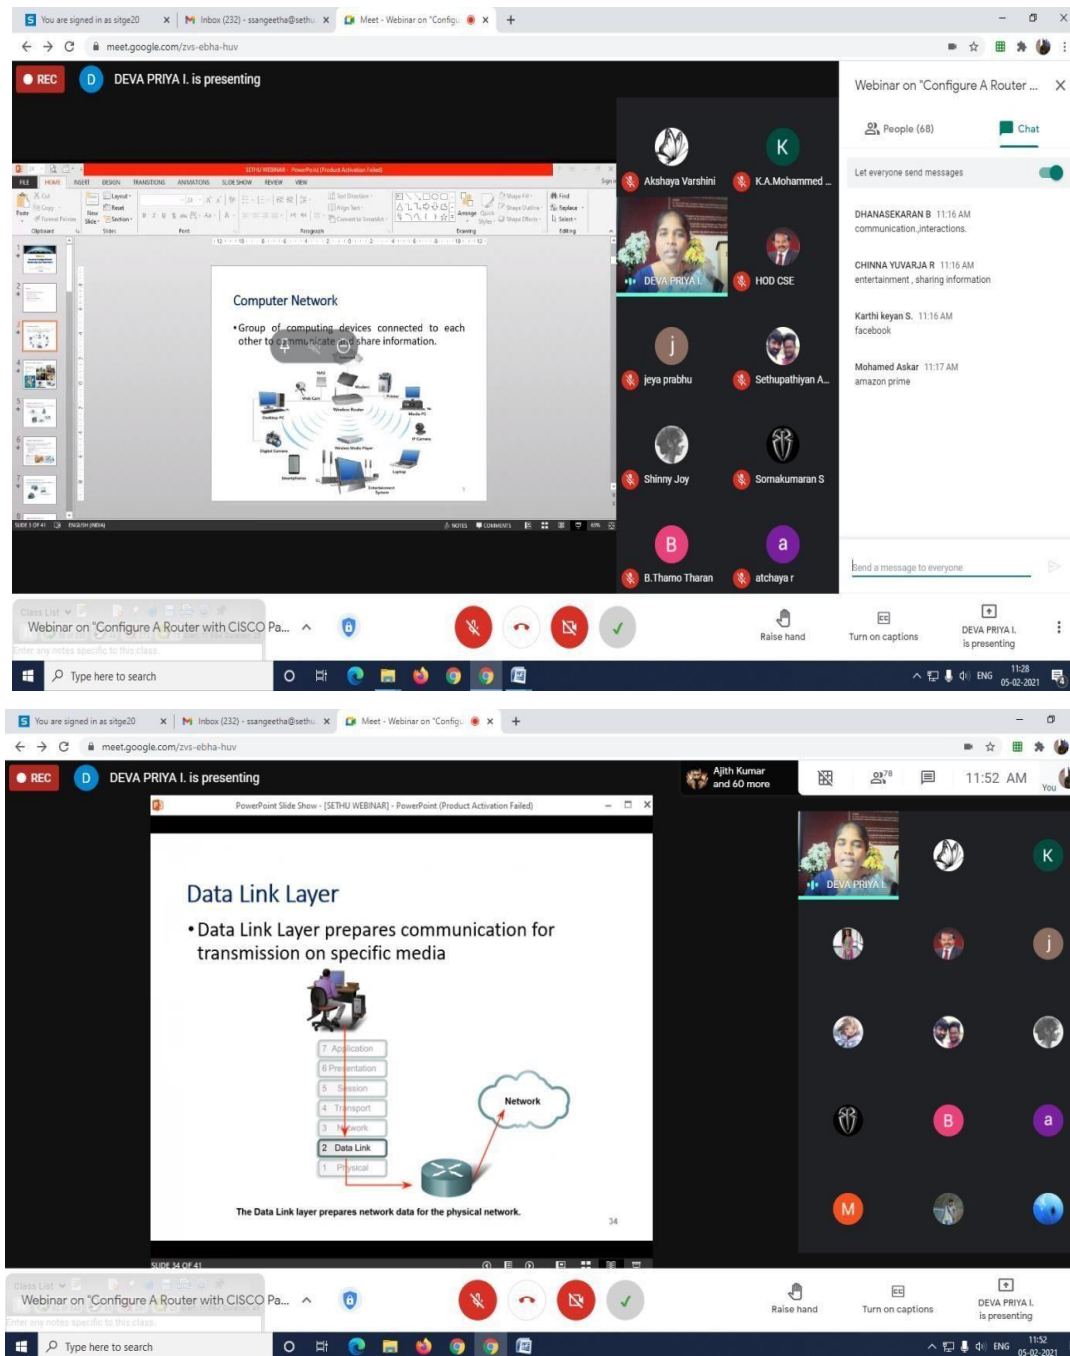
You are signed in as sitge20 × Inbox (232) - ssangeetha@sethu × Meet - Webinar on "Configu × +

meet.google.com/zvs-ebha-huv

REC D DEVA PRIYA I. is presenting

Computer Network

• Group of computing devices connected to each other to communicate and share information.

Akshaya Varshini
K K.A.Mohammed
DEVA PRIYA I.
HOD CSE
j jeya prabhu
Sethupathiyan A...
Shinny Joy
Somakumaran S
B B.Thamo Tharan
a atchaya r

Webinar on "Configure A Router ... ×

People (68) Chat

Let everyone send messages

DHANASEKARAN B 11:16 AM
communication, interactions.

CHINNA YUVARJA R 11:16 AM
entertainment , sharing information

Karthi keyan S. 11:16 AM
facebook

Mohamed Askar 11:17 AM
amazon prime

Send a message to everyone

Webinar on "Configure A Router with CISCO Pa...

Raise hand Turn on captions DEVA PRIYA I. is presenting

Type here to search

ENG 11:28 05-02-2021

You are signed in as sitge20 × Inbox (232) - ssangeetha@sethu × Meet - Webinar on "Configu × +

meet.google.com/zvs-ebha-huv

REC D DEVA PRIYA I. is presenting

Ajith Kumar and 60 more 78 11:52 AM You

PowerPoint Slide Show - [SETHU WEBINAR] - PowerPoint (Product Activation Failed)

Data Link Layer

• Data Link Layer prepares communication for transmission on specific media

7 Application
6 Presentation
5 Session
4 Transport
3 Network
2 Data Link
1 Physical

Network

The Data Link layer prepares network data for the physical network.

34

SLIDE 34 OF 41

DEVA PRIYA I.

K j B a M

Webinar on "Configure A Router with CISCO Pa...

Raise hand Turn on captions DEVA PRIYA I. is presenting

Type here to search

ENG 11:52 05-02-2021